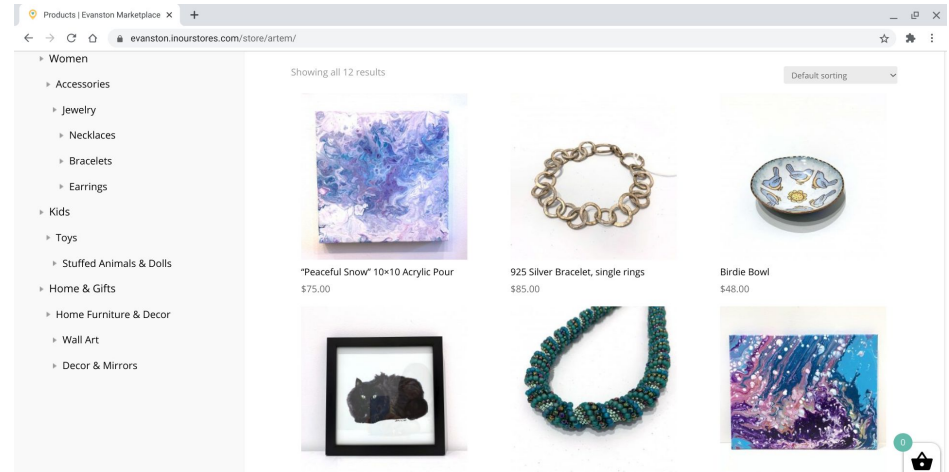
Products | Evanston Marketplace ×
+
evanston.inourstores.com/store/artem/

Women
Accessories
Jewelry
Necklaces
Bracelets
Earrings
Kids
Toys
Stuffed Animals & Dolls
Home & Gifts
Home Furniture & Decor
Wall Art
Decor & Mirrors

Showing all 12 results

Default sorting

"Peaceful Snow" 10×10 Acrylic Pour
$75.00

925 Silver Bracelet, single rings
$85.00

Birdie Bowl
$48.00

0